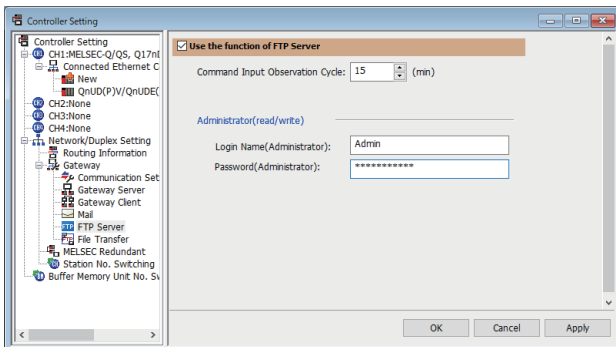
Controller Setting

Controller Setting
CH1:MELSEC-Q/QS, Q17nI
Connected Ethernet C
New
QnUD(P)V/QnUDE(
CH2:None
CH3:None
CH4:None
Network/Duplex Setting
Routing Information
Gateway
Communication Set
Gateway Server
Gateway Client
Mail
FTP Server
File Transfer
MELSEC Redundant
Station No. Switching
Buffer Memory Unit No. Sw

Use the function of FTP Server

Command Input Observation Cycle: 15 (min)

Administrator(read/write)

Login Name(Administrator): Admin

Password(Administrator): ***********

OK Cancel Apply